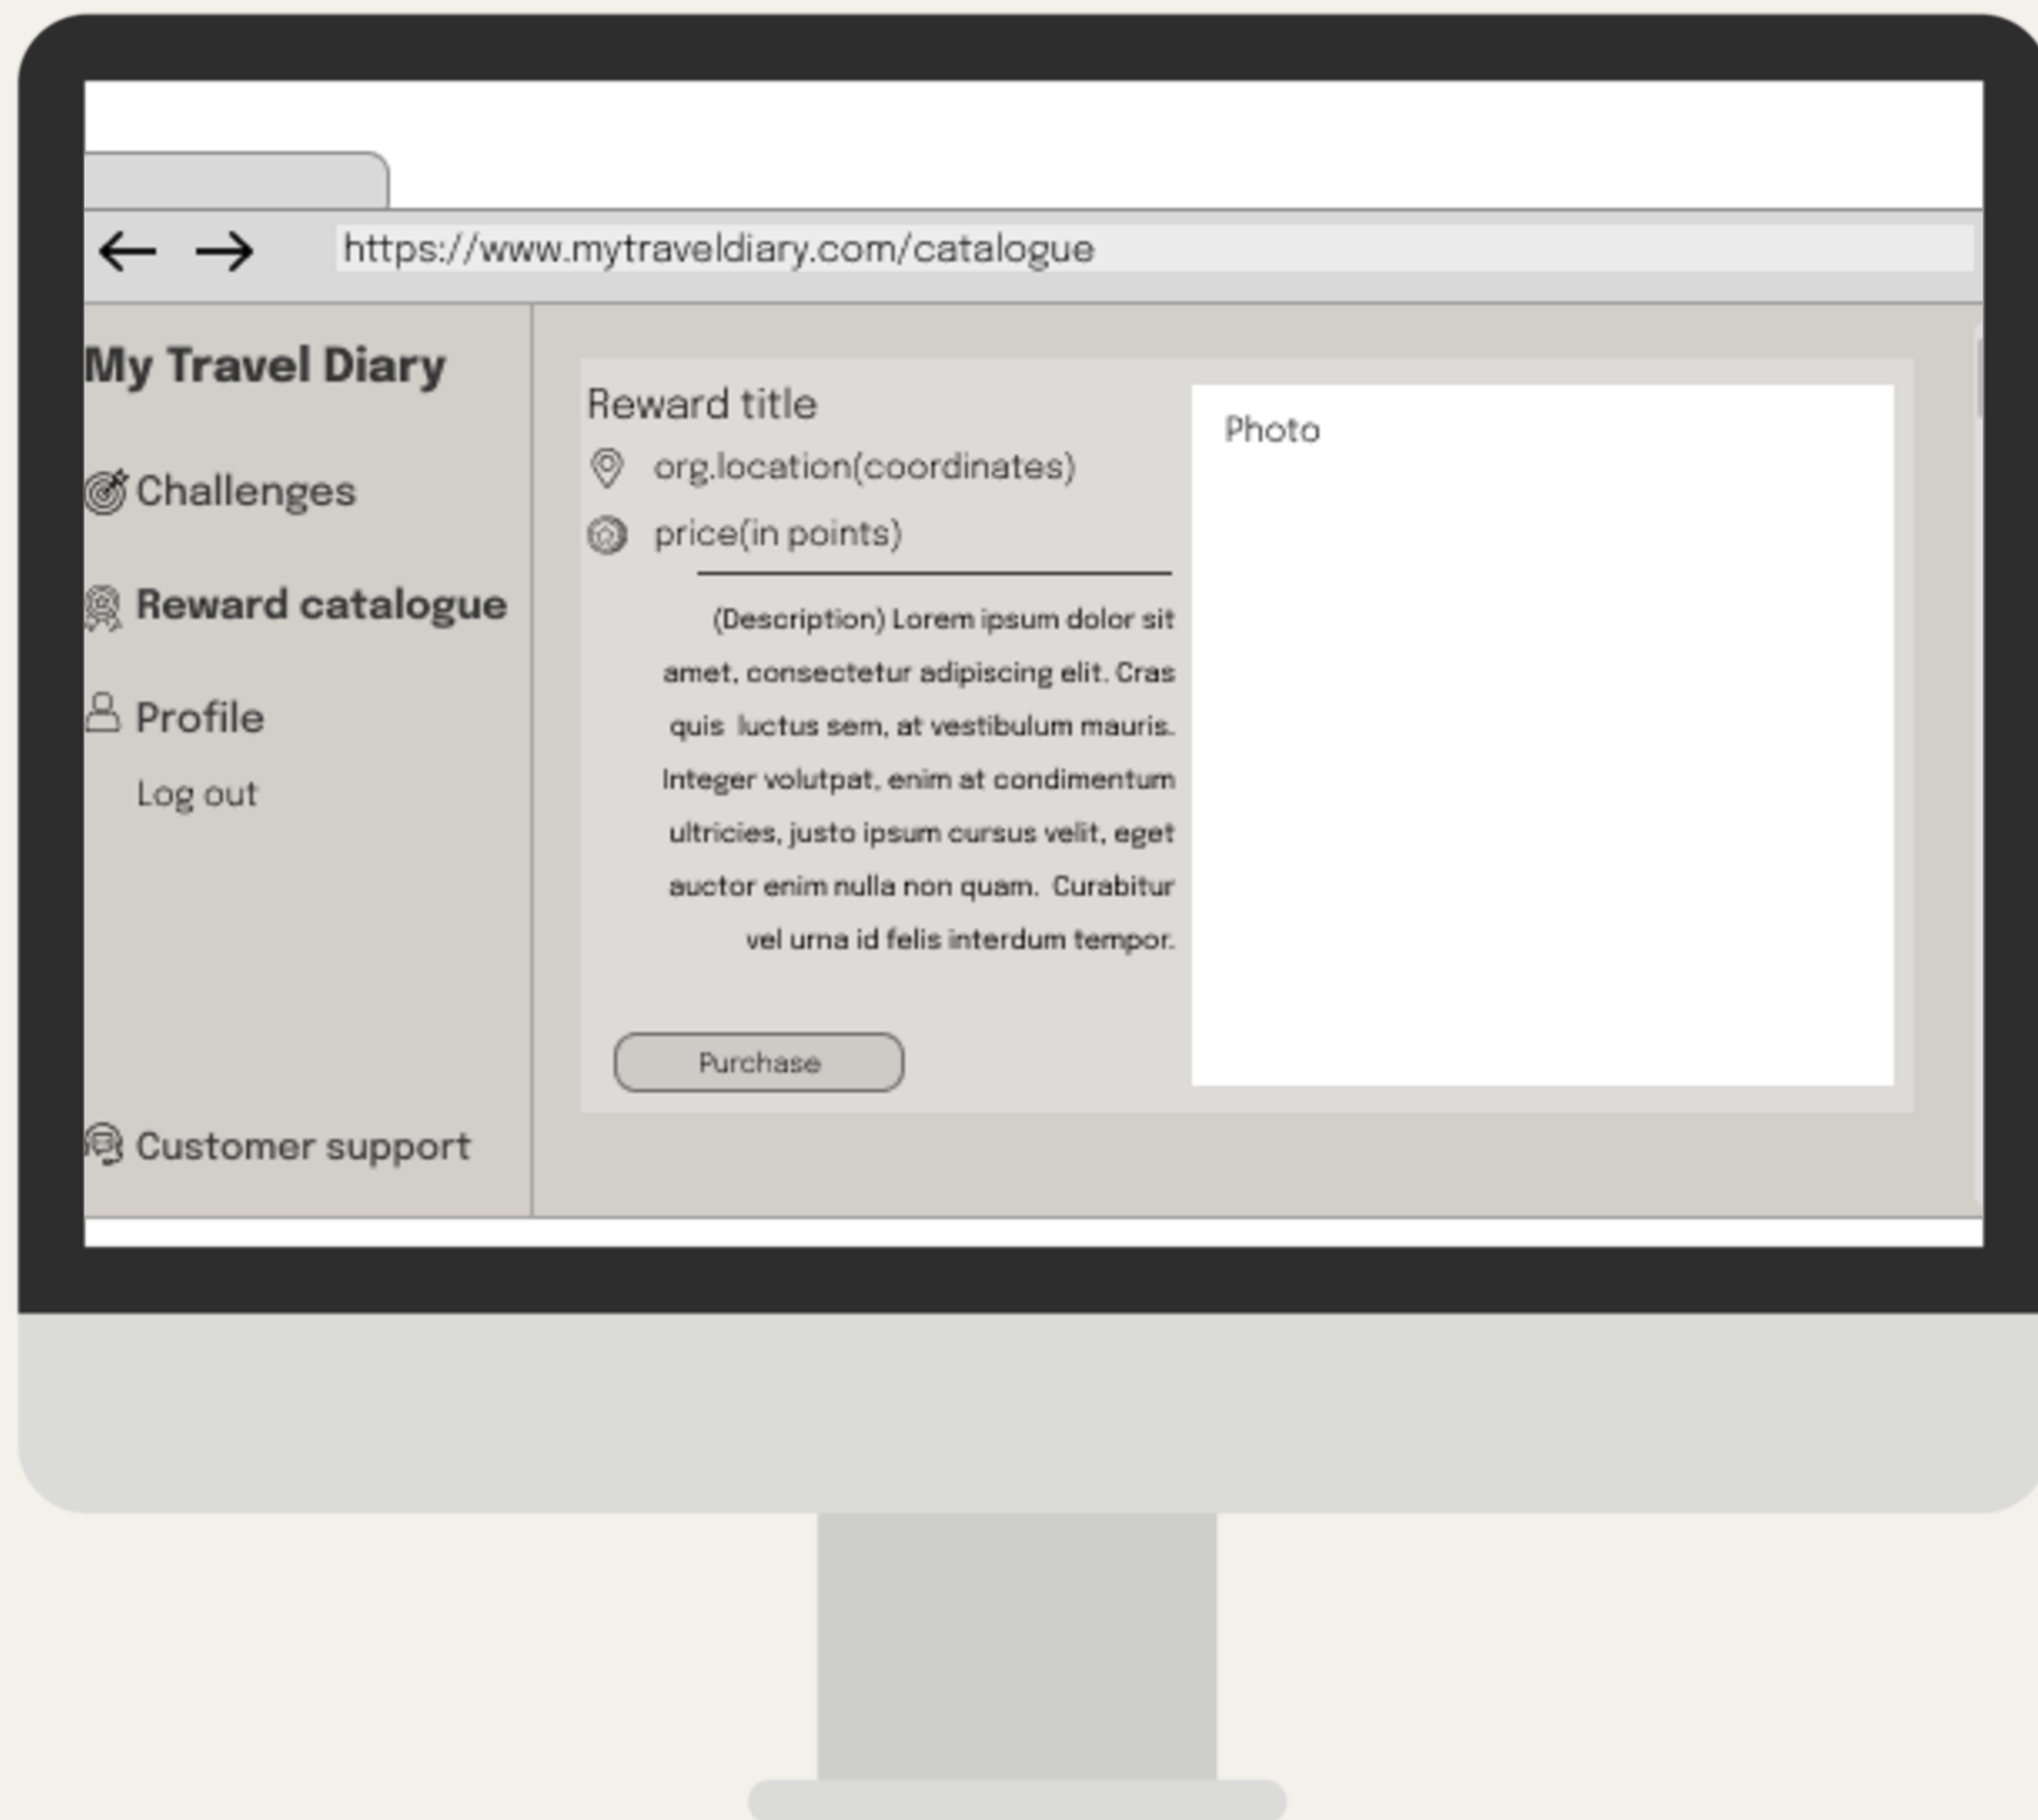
https://www.mytraveldiary.com/catalogue

My Travel Diary

Challenges

Reward catalogue

Profile

Log out

Customer support

Reward title

org.location(coordinates)

price(in points)

(Description) Lorem ipsum dolor sit amet, consectetur adipiscing elit. Cras quis luctus sem, at vestibulum mauris. Integer volutpat, enim at condimentum ultricies, justo ipsum cursus velit, eget auctor enim nulla non quam. Curabitur vel urna id felis interdum tempor.

Purchase

Photo